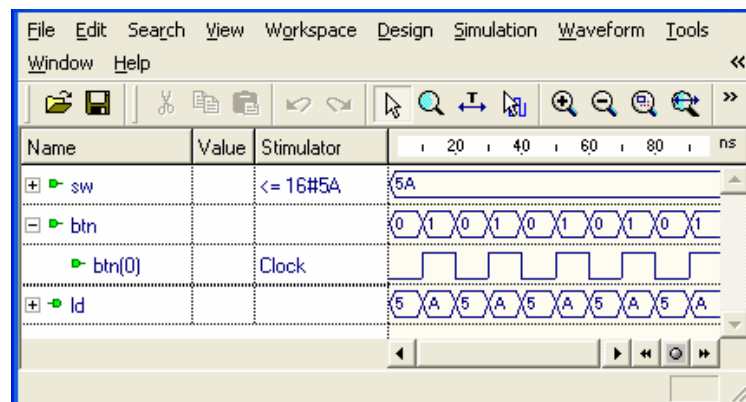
File Edit Search View Workspace Design Simulation Waveform Tools
Window Help

«

»

| Name | Value | Stimulator | 20 40 60 80 ns |
|---|---|---|---|
| sw | | <= 16#5A | 5A |
| btn | | | 0 1 0 1 0 1 0 1 0 1 |
| btn(0) | | Clock | |
| ld | | | 5 A 5 A 5 A 5 A 5 A |